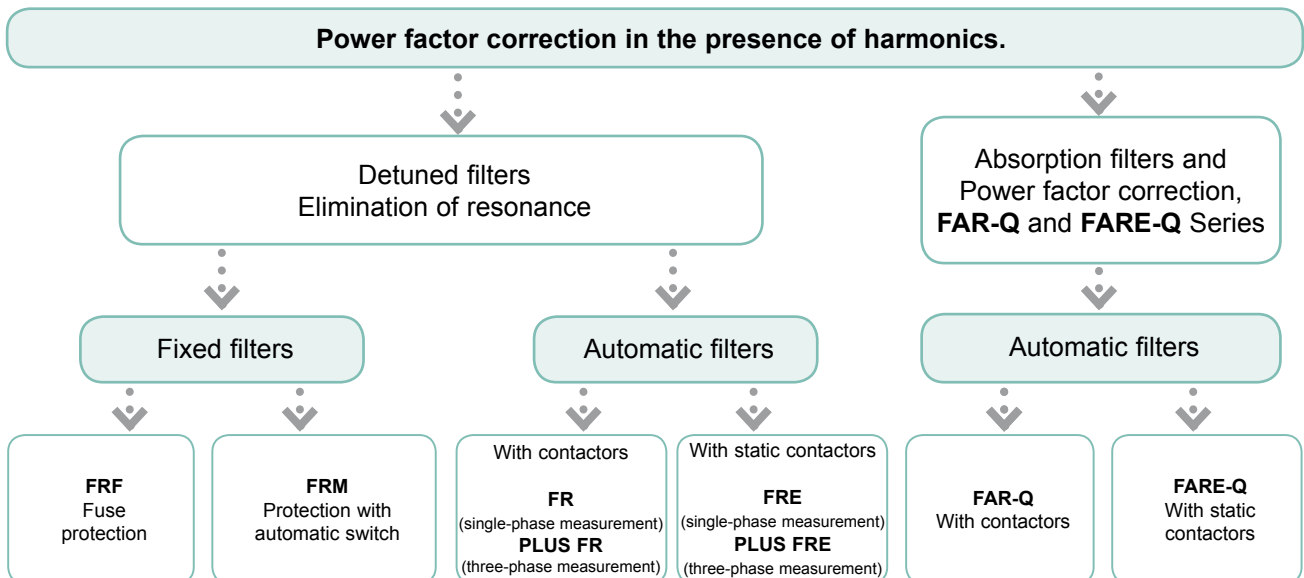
Power factor correction in the presence of harmonics.

Detuned filters
Elimination of resonance

Absorption filters and Power factor correction, FAR-Q and FARE-Q Series

Fixed filters

Automatic filters

Automatic filters

FRF
Fuse protection

FRM
Protection with automatic switch

With contactors
FR
(single-phase measurement)
PLUS FR
(three-phase measurement)

With static contactors
FRE
(single-phase measurement)
PLUS FRE
(three-phase measurement)

FAR-Q
With contactors

FARE-Q
With static contactors